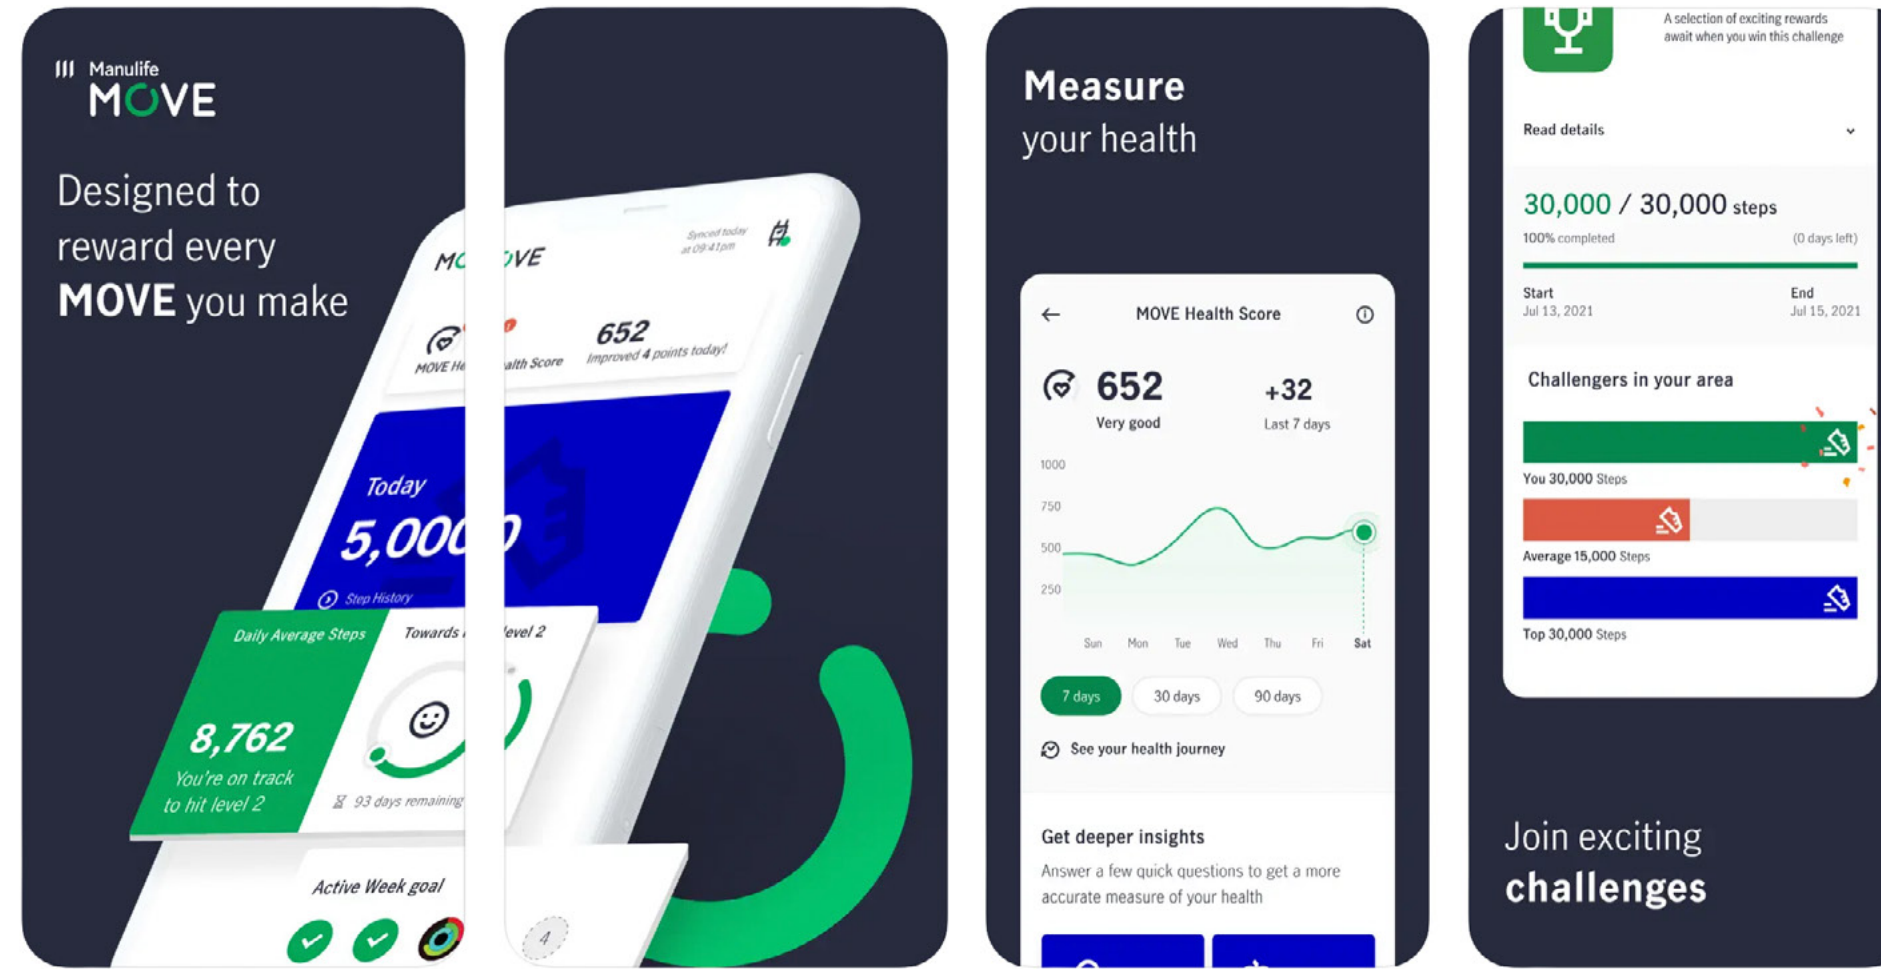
Manulife
MOVE

Designed to reward every MOVE you make

MOVE
Synced today at 09:41pm
MOVE Health Score
652
Improved 4 points today!
Today
5,000
Step History
Daily Average Steps
8,762
You're on track to hit level 2
Towards level 2
93 days remaining
Active Week goal
4

Measure your health

MOVE Health Score
652
Very good
+32
Last 7 days
1000
750
500
250
Sun Mon Tue Wed Thu Fri Sat
7 days
30 days
90 days
See your health journey
Get deeper insights
Answer a few quick questions to get a more accurate measure of your health

A selection of exciting rewards await when you win this challenge
Read details
30,000 / 30,000 steps
100% completed
(0 days left)
Start
Jul 13, 2021
End
Jul 15, 2021
Challengers in your area
You 30,000 Steps
Average 15,000 Steps
Top 30,000 Steps

Join exciting challenges